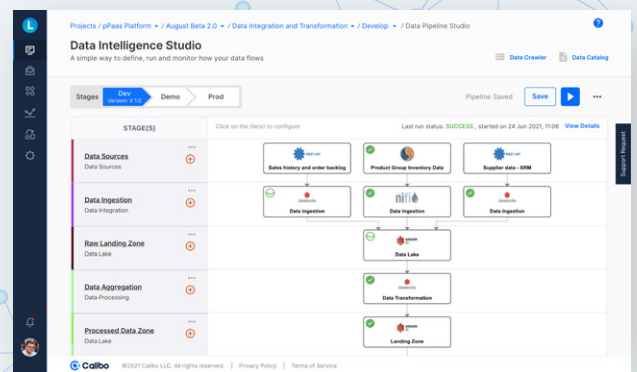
Projects / pPaas Platform / August Beta 2.0 / Data Integration and Transformation / Develop / Data Pipeline Studio

Data Intelligence Studio
A simple way to define, run and monitor how your data flows

Data Crawler Data Catalog

Stages Dev Version: V 1.0 Demo Prod

Pipeline Saved Save

STAGE(S)

Click on the tile(s) to configure

Last run status: SUCCESS , started on 24 Jun 2021, 11:06 View Details

Data Sources
Data Sources

Data Ingestion
Data Integration

Raw Landing Zone
Data Lake

Data Aggregation
Data Processing

Processed Data Zone
Data Lake

REST API
Sales history and order backlog

Product Group Inventory Data

REST API
Supplier data - SRM

databricks
Data Ingestion

nifi
Data Ingestion

databricks
Data Ingestion

amazon S3
Data Lake

databricks
Data Transformation

amazon S3
Landing Zone

Support Request

Calibo ©2021 Calibo LLC. All rights reserved. | Privacy Policy | Terms of Service